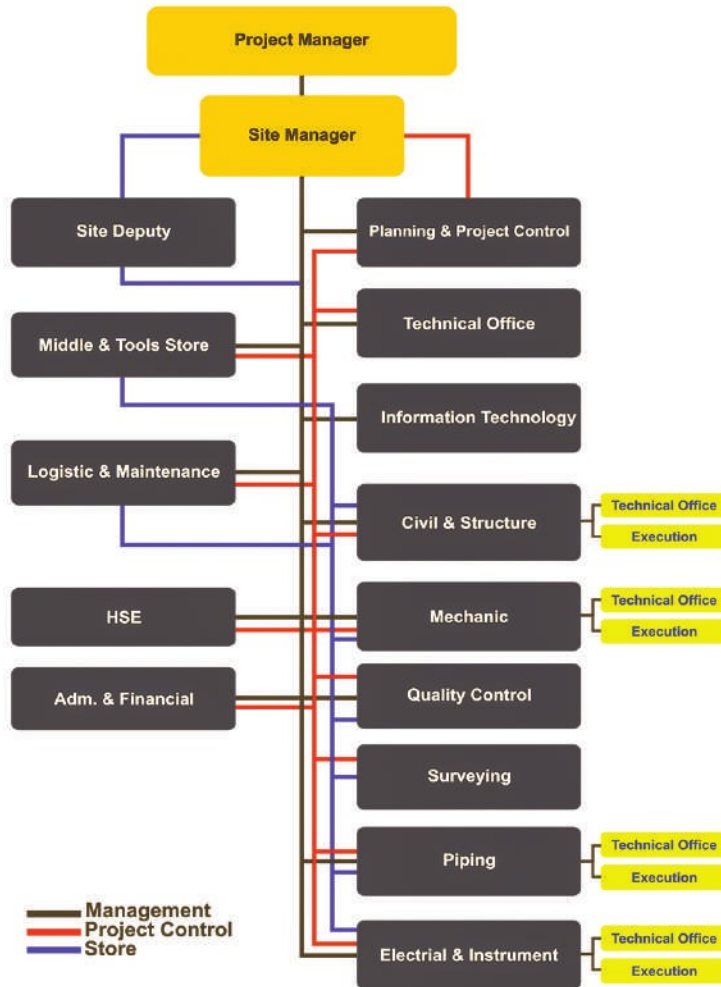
Project Manager

Site Manager

Site Deputy

Planning & Project Control

Middle & Tools Store

Technical Office

Information Technology

Logistic & Maintenance

Civil & Structure

Technical Office

Execution

HSE

Mechanic

Technical Office

Execution

Adm. & Financial

Quality Control

Surveying

Piping

Technical Office

Execution

Electrial & Instrument

Technical Office

Execution

Management
Project Control
Store